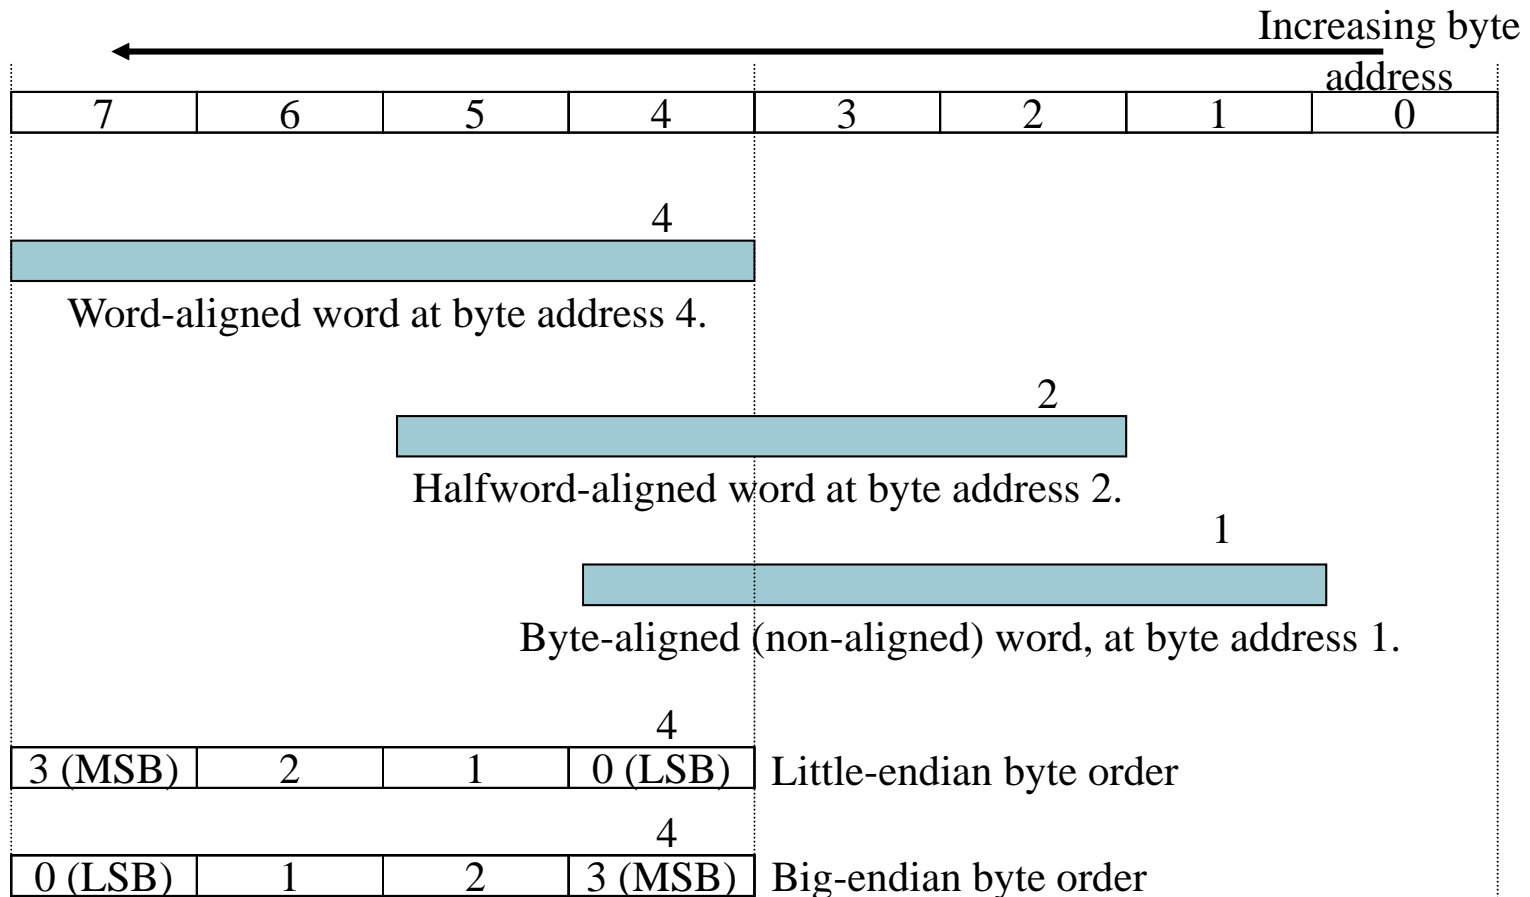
Increasing byte address

| 7 | 6 | 5 | 4 | 3 | 2 | 1 | 0 |
|---|---|---|---|---|---|---|---|

4

Word-aligned word at byte address 4.

2

Halfword-aligned word at byte address 2.

1

Byte-aligned (non-aligned) word, at byte address 1.

4

| 3 (MSB) | 2 | 1 | 0 (LSB) |
|---|---|---|---|

Little-endian byte order

4

| 0 (LSB) | 1 | 2 | 3 (MSB) |
|---|---|---|---|

Big-endian byte order